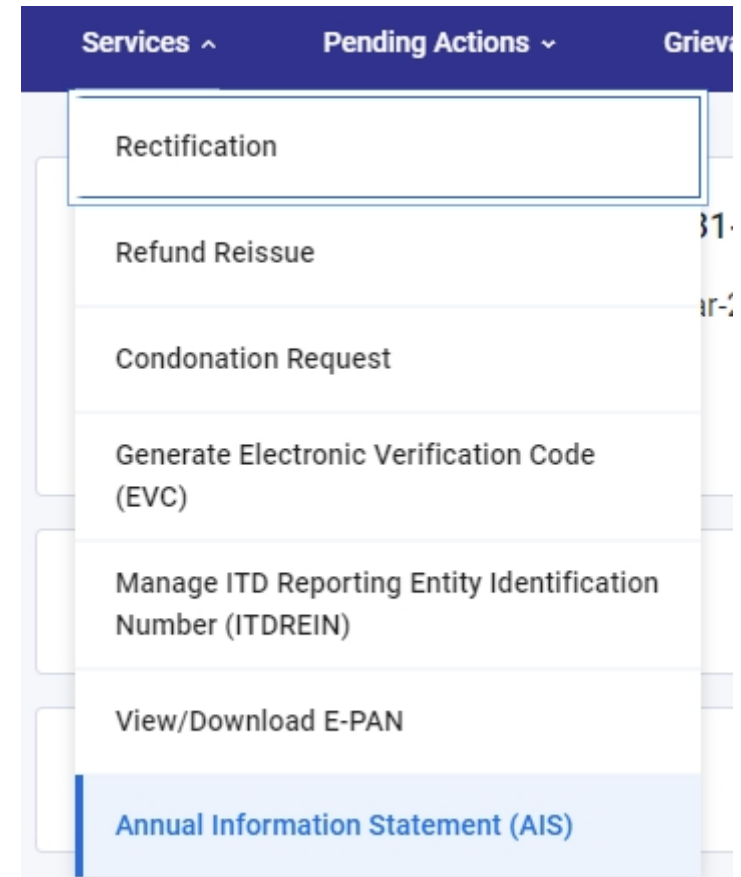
Services ^ Pending Actions ⌄ Grieva

Rectification

Refund Reissue

Condonation Request

Generate Electronic Verification Code (EVC)

Manage ITD Reporting Entity Identification Number (ITDREIN)

View/Download E-PAN

Annual Information Statement (AIS)

31-

ar-2